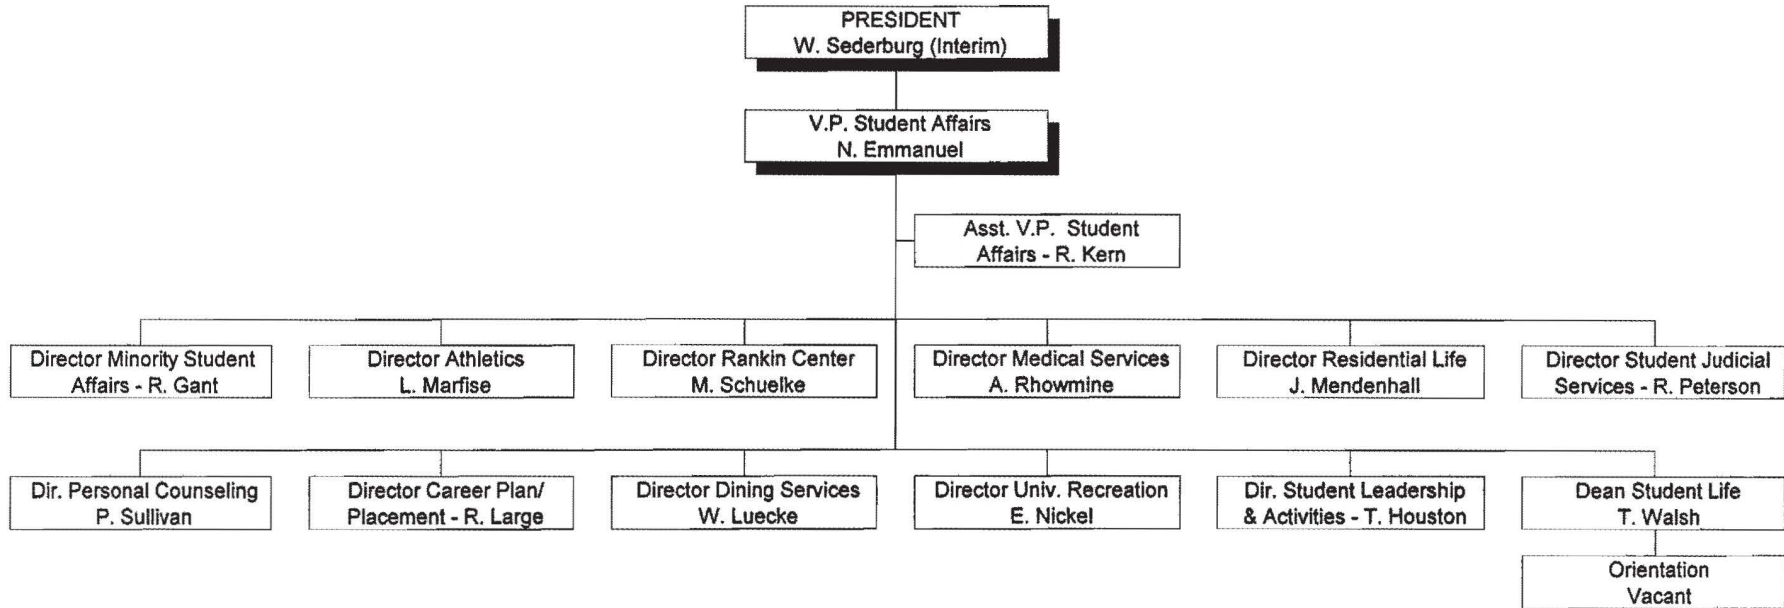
PRESIDENT
W. Sederburg (Interim)

V.P. Student Affairs
N. Emmanuel

Asst. V.P. Student Affairs - R. Kern

Director Minority Student Affairs - R. Gant

Director Athletics
L. Marfise

Director Rankin Center
M. Schuelke

Director Medical Services
A. Rhowmine

Director Residential Life
J. Mendenhall

Director Student Judicial Services - R. Peterson

Dir. Personal Counseling
P. Sullivan

Director Career Plan/ Placement - R. Large

Director Dining Services
W. Luecke

Director Univ. Recreation
E. Nickel

Dir. Student Leadership & Activities - T. Houston

Dean Student Life
T. Walsh

Orientation
Vacant